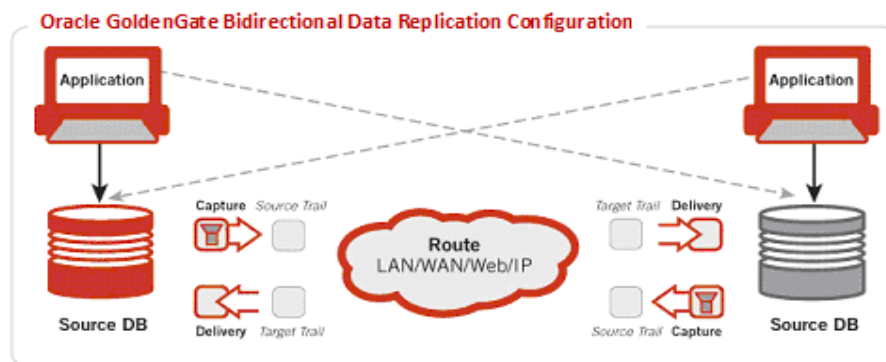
Oracle GoldenGate Bidirectional Data Replication Configuration

Application

Application

Capture

Source Trail

Target Trail

Delivery

Route
LAN/WAN/Web/IP

Delivery

Target Trail

Source Trail

Capture

Source DB

Source DB